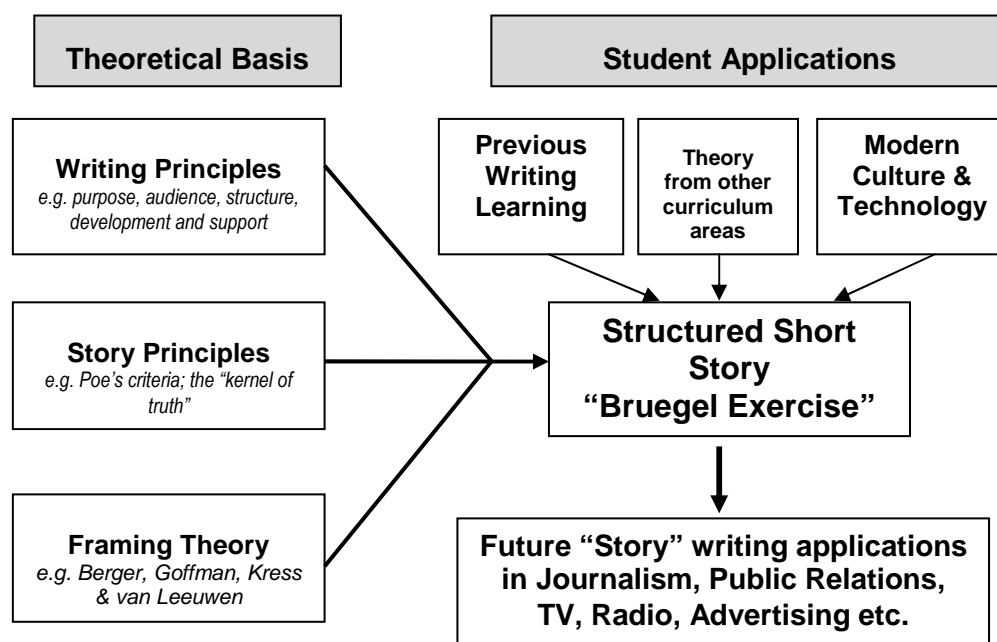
Theoretical Basis

Student Applications

Writing Principles
e.g. purpose, audience, structure, development and support

Story Principles
e.g. Poe's criteria; the "kernel of truth"

Framing Theory
e.g. Berger, Goffman, Kress & van Leeuwen

Previous Writing Learning

Theory from other curriculum areas

Modern Culture & Technology

Structured Short Story "Bruegel Exercise"

Future "Story" writing applications in Journalism, Public Relations, TV, Radio, Advertising etc.